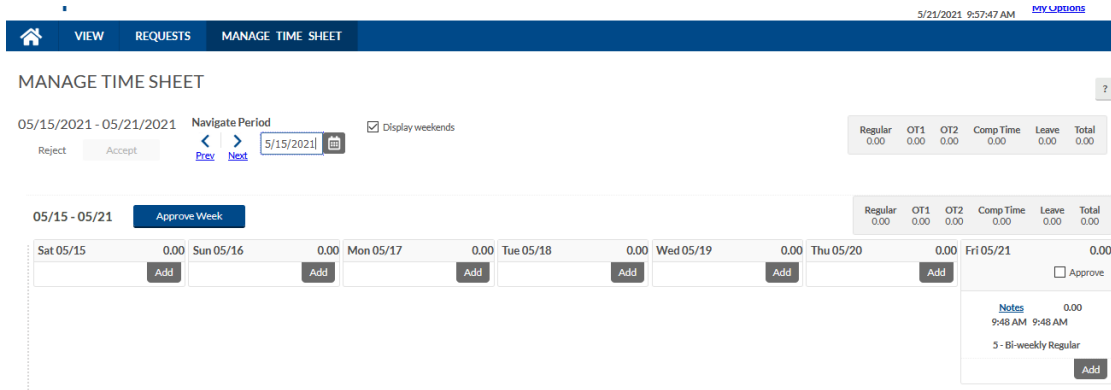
5/21/2021 9:57:47 AM My Options

VIEW REQUESTS MANAGE TIME SHEET

MANAGE TIME SHEET

?

05/15/2021 - 05/21/2021

Reject Accept

Navigate Period

Prev Next

5/15/2021

Display weekends

| Regular | OT1 | OT2 | Comp Time | Leave | Total |
|---|---|---|---|---|---|
| 0.00 | 0.00 | 0.00 | 0.00 | 0.00 | 0.00 |

05/15 - 05/21

Approve Week

| Regular | OT1 | OT2 | Comp Time | Leave | Total |
|---|---|---|---|---|---|
| 0.00 | 0.00 | 0.00 | 0.00 | 0.00 | 0.00 |

Sat 05/15 0.00 Add

Sun 05/16 0.00 Add

Mon 05/17 0.00 Add

Tue 05/18 0.00 Add

Wed 05/19 0.00 Add

Thu 05/20 0.00 Add

Fri 05/21 0.00

Approve

Notes 0.00

9:48 AM 9:48 AM

5 - Bi-weekly Regular

Add